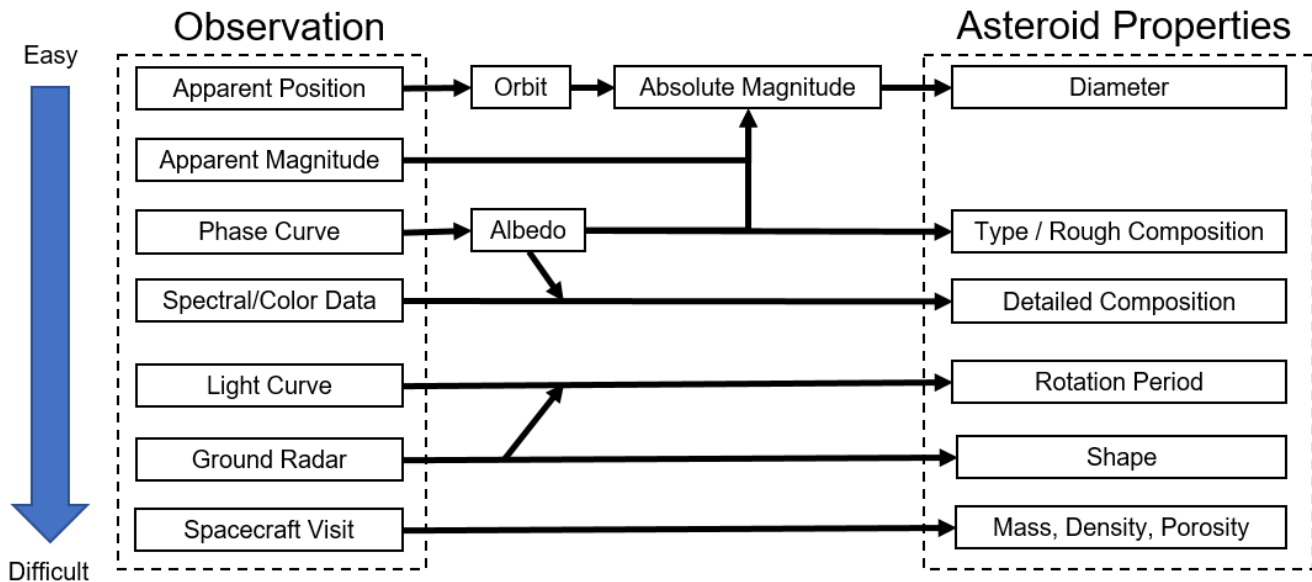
Observation

Asteroid Properties

Easy

Apparent Position

Orbit

Absolute Magnitude

Diameter

Apparent Magnitude

Phase Curve

Albedo

Type / Rough Composition

Spectral/Color Data

Detailed Composition

Light Curve

Rotation Period

Ground Radar

Shape

Spacecraft Visit

Mass, Density, Porosity

Difficult